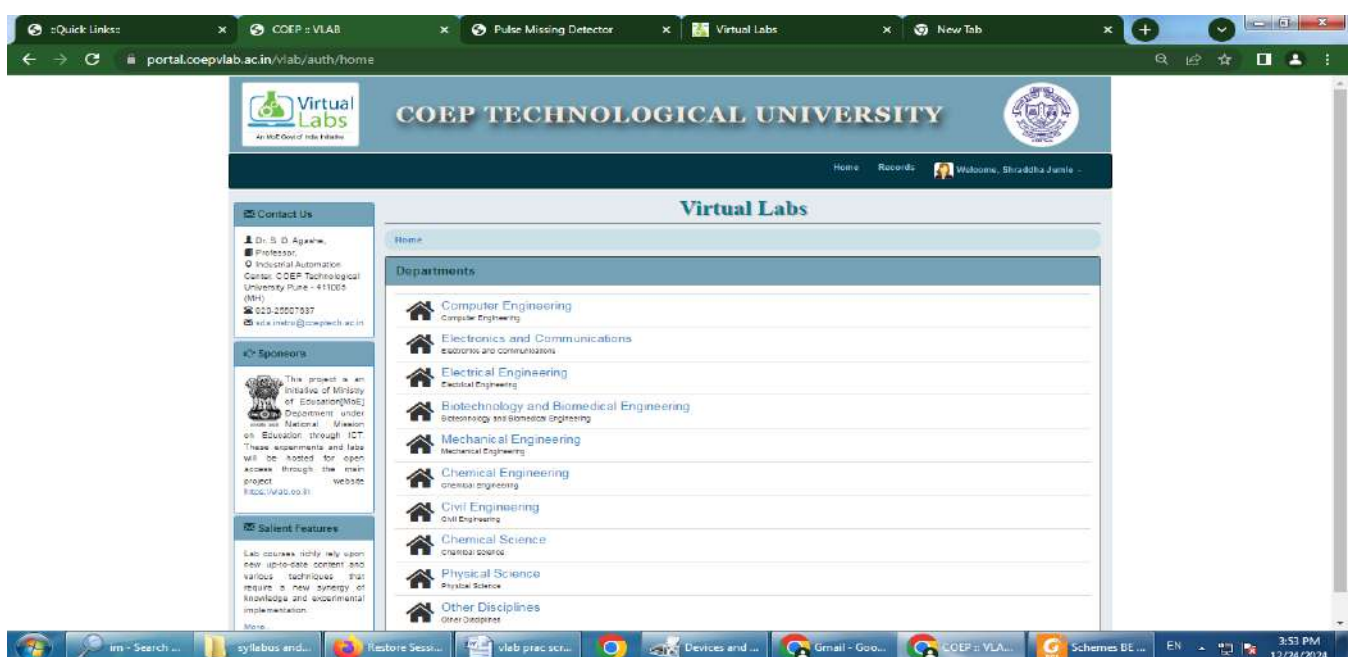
::Quick Links:: ×
COEP :: VLAB ×
Pulse Missing Detector ×
Virtual Labs ×
New Tab ×

portal.coepvlab.ac.in/vlab/auth/home

Virtual Labs
An MoE Govt of India Initiative

COEP TECHNOLOGICAL UNIVERSITY

Home Records Welcome, Shraddha Jumle

Contact Us

Dr. S. D. Agashe, Professor, Industrial Automation Center, COEP Technological University Pune - 411005 (MH)
020-25507637
sda.instru@coeptech.ac.in

Sponsors

This project is an initiative of Ministry of Education(MoE) Department under National Mission on Education through ICT. These experiments and labs will be hosted for open access through the main project website https://vlab.co.in

Salient Features

Lab courses richly rely upon new up-to-date content and various techniques that require a new synergy of knowledge and experimental implementation.

More...

Virtual Labs

Home

Departments

Computer Engineering
Computer Engineering

Electronics and Communications
Electronics and Communications

Electrical Engineering
Electrical Engineering

Biotechnology and Biomedical Engineering
Biotechnology and Biomedical Engineering

Mechanical Engineering
Mechanical Engineering

Chemical Engineering
Chemical Engineering

Civil Engineering
Civil Engineering

Chemical Science
Chemical Science

Physical Science
Physical Science

Other Disciplines
Other Disciplines

im - Search ... syllabus and... Restore Sessi... vlab prac scr... Devices and ... Gmail - Goo... COEP :: VLA... Schemes BE ... EN 3:53 PM 12/24/2024